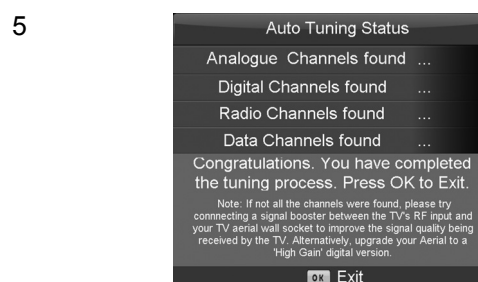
5

Auto Tuning Status

Analogue Channels found ...

Digital Channels found ...

Radio Channels found ...

Data Channels found ...

Congratulations. You have completed the tuning process. Press OK to Exit.

Note: If not all the channels were found, please try connnecting a signal booster between the TV's RF input and your TV aerial wall socket to improve the signal quality being received by the TV. Alternatively, upgrade your Aerial to a 'High Gain' digital version.

OK Exit